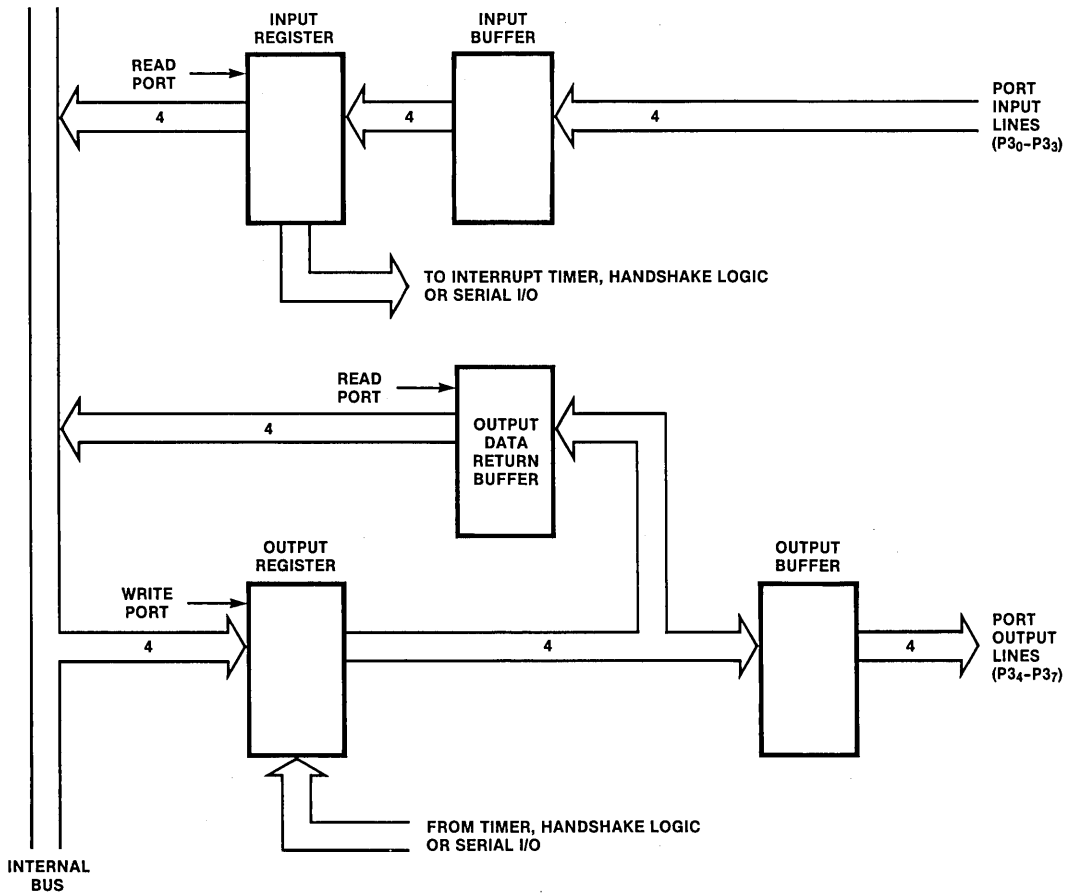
INPUT REGISTER

INPUT BUFFER

READ PORT

4

4

4

PORT INPUT LINES ($P3_0$–$P3_3$)

TO INTERRUPT TIMER, HANDSHAKE LOGIC OR SERIAL I/O

READ PORT

OUTPUT DATA RETURN BUFFER

4

OUTPUT REGISTER

OUTPUT BUFFER

WRITE PORT

4

4

4

PORT OUTPUT LINES ($P3_4$–$P3_7$)

FROM TIMER, HANDSHAKE LOGIC OR SERIAL I/O

INTERNAL BUS